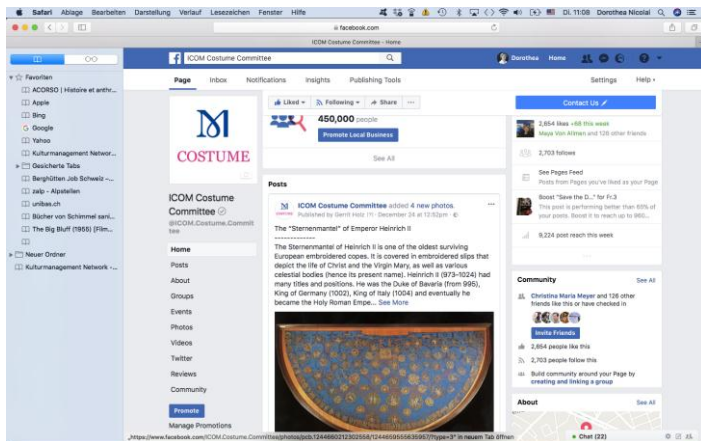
Safari Ablage Bearbeiten Darstellung Verlauf Lesezeichen Fenster Hilfe

Di. 11:08 Dorothea Nicolai

facebook.com

ICOM Costume Committee - Home

Favoriten
ACORSO | Histoire et anthr...
Apple
Bing
Google
Yahoo
Kulturmanagement Networ...
Gesicherte Tabs
Berghütten Job Schweiz -...
zalp - Alpstellen
unibas.ch
Bücher von Schimmel sani...
The Big Bluff (1955) [Film...
Neuer Ordner
Kulturmanagement Network -...

ICOM Costume Committee

Dorothea Home

Page Inbox Notifications Insights Publishing Tools Settings Help

COSTUME

ICOM Costume Committee
@ICOM.Costume.Committee

Home
Posts
About
Groups
Events
Photos
Videos
Twitter
Reviews
Community

Promote
Manage Promotions

Liked Following Share

450,000 people

Promote Local Business

See All

Posts

ICOM Costume Committee added 4 new photos.
Published by Gerrit Holz · December 24 at 12:52pm ·

The "Sternenmantel" of Emperor Heinrich II

The Sternenmantel of Heinrich II is one of the oldest surviving European embroidered copes. It is covered in embroidered slips that depict the life of Christ and the Virgin Mary, as well as various celestial bodies (hence its present name). Heinrich II (973-1024) had many titles and positions. He was the Duke of Bavaria (from 995), King of Germany (1002), King of Italy (1004) and eventually he became the Holy Roman Empe... See More

Contact Us

2,654 likes +88 this week
Maya Von Allmen and 126 other friends

2,703 follows

See Pages Feed
Posts from Pages you've liked as your Page

Boost "Save the D..." for Fr.3
This post is performing better than 65% of your posts. Boost it to reach up to 960...

9,224 post reach this week

Community See All

Christina Maria Meyer and 126 other friends like this or have checked in

Invite Friends

2,654 people like this

2,703 people follow this

Build community around your Page by creating and linking a group

About See All

„https://www.facebook.com/ICOM.Costume.Committee/photos/pcb.1244660212302558/1244659565835957/?type=3" in neuem Tab öffnen

Chat (22)